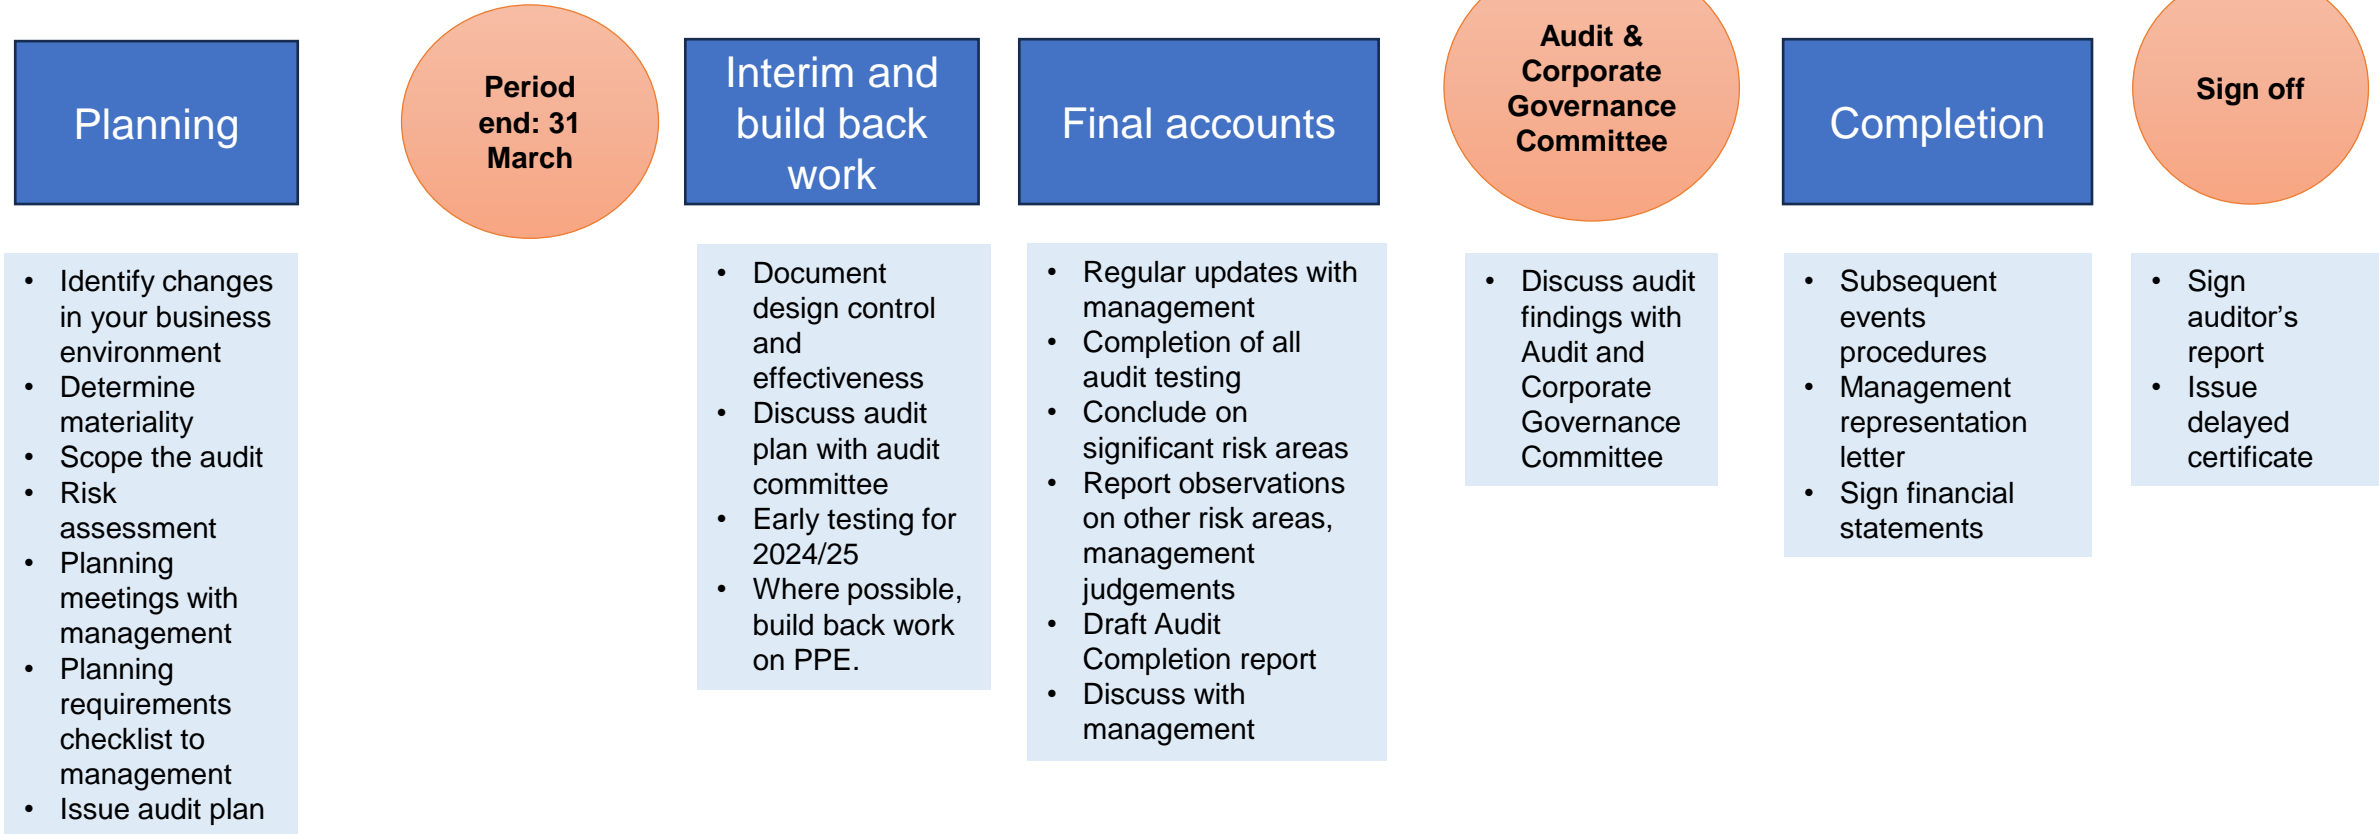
Planning

Period end: 31 March

Interim and build back work

Final accounts

Audit & Corporate Governance Committee

Completion

Sign off

- Identify changes in your business environment
- Determine materiality
- Scope the audit
- Risk assessment
- Planning meetings with management
- Planning requirements checklist to management
- Issue audit plan

- Document design control and effectiveness
- Discuss audit plan with audit committee
- Early testing for 2024/25
- Where possible, build back work on PPE.

- Regular updates with management
- Completion of all audit testing
- Conclude on significant risk areas
- Report observations on other risk areas, management judgements
- Draft Audit Completion report
- Discuss with management

- Discuss audit findings with Audit and Corporate Governance Committee

- Subsequent events procedures
- Management representation letter
- Sign financial statements

- Sign auditor's report
- Issue delayed certificate